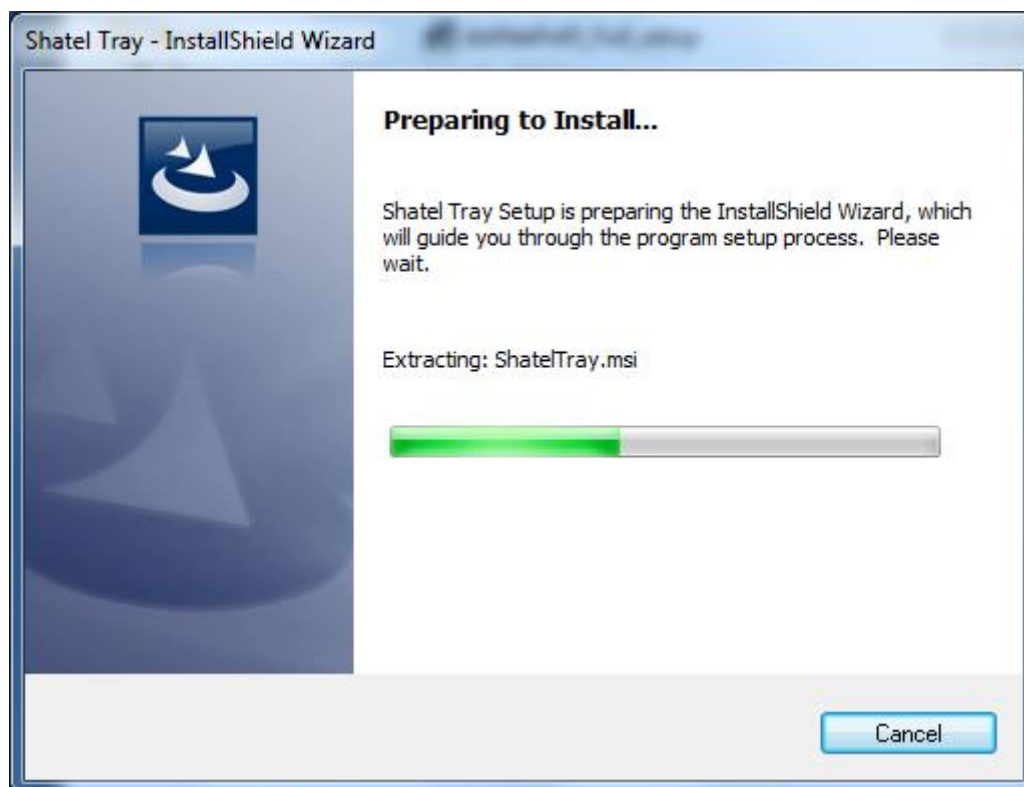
Shatel Tray - InstallShield Wizard

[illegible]

Preparing to Install...

Shatel Tray Setup is preparing the InstallShield Wizard, which will guide you through the program setup process. Please wait.

Extracting: ShatelTray.msi

Cancel